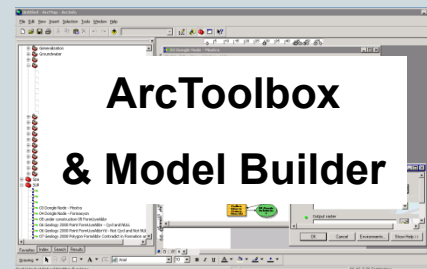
Untitled - ArcMap - ArcInfo

File Edit View Insert Selection Tools Window Help

Generalization

Groundwater

ArcToolbox

& Model Builder

Output raster

OK Cancel Environments... Show Help >>

Favorites Index Search Results

Drawing

Arial